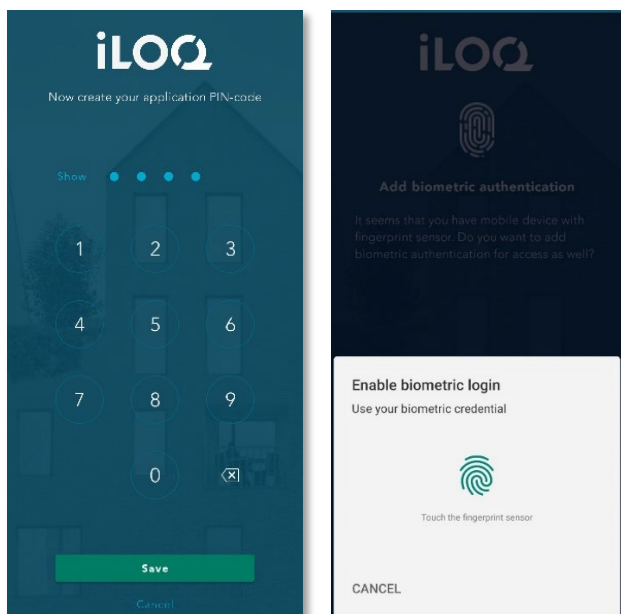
iLOQ

Now create your application PIN-code

Show

1 2 3
4 5 6
7 8 9
0

Save

Cancel

iLOQ

Add biometric authentication

It seems that you have mobile device with fingerprint sensor. Do you want to add biometric authentication for access as well?

Enable biometric login

Use your biometric credential

Touch the fingerprint sensor

CANCEL